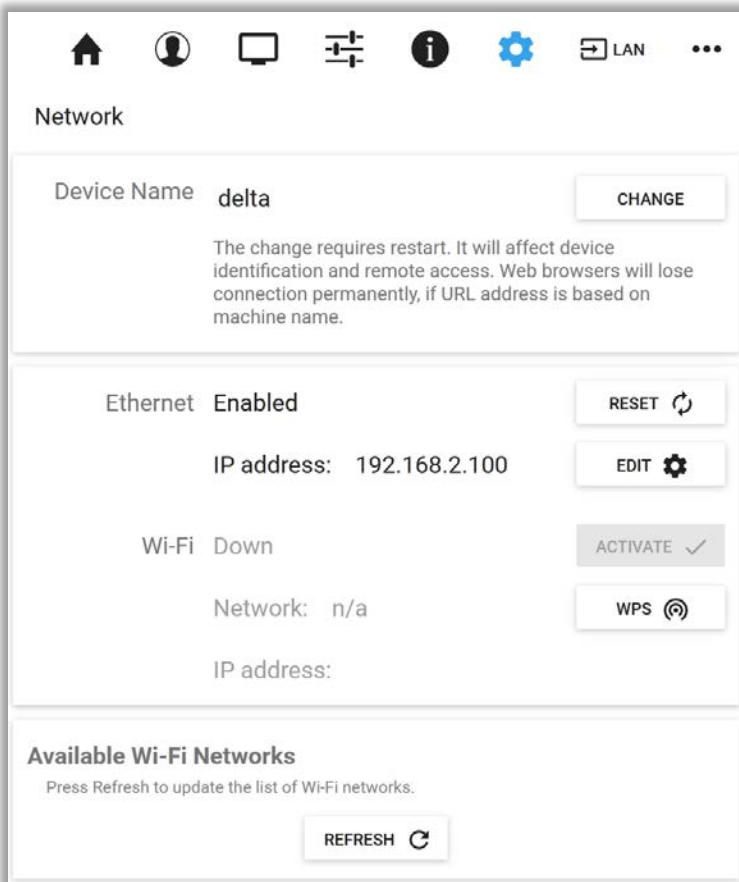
LAN •••

Network

Device Name delta

CHANGE

The change requires restart. It will affect device identification and remote access. Web browsers will lose connection permanently, if URL address is based on machine name.

Ethernet Enabled

RESET

IP address: 192.168.2.100

EDIT

Wi-Fi Down

ACTIVATE

Network: n/a

WPS

IP address:

Available Wi-Fi Networks

Press Refresh to update the list of Wi-Fi networks.

REFRESH